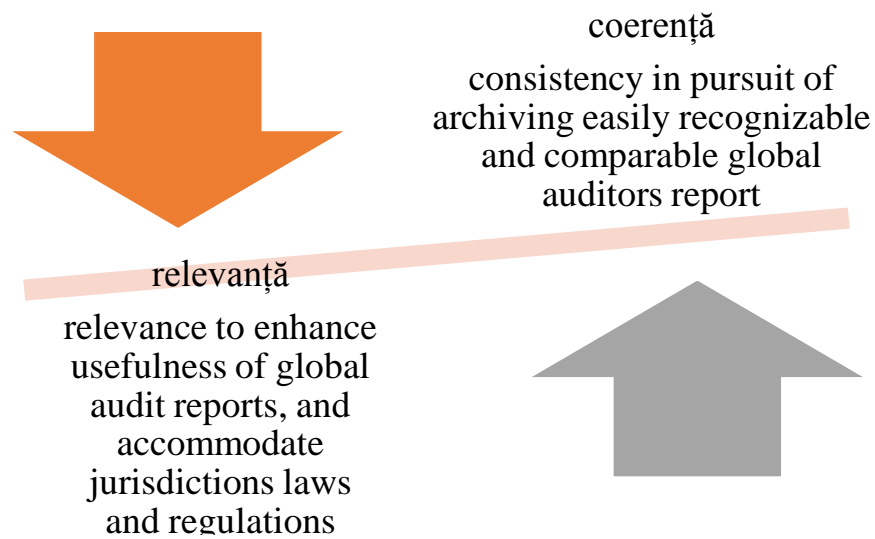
coerență

consistency in pursuit of archiving easily recognizable and comparable global auditors report

relevanță

relevance to enhance usefulness of global audit reports, and accommodate jurisdictions laws and regulations